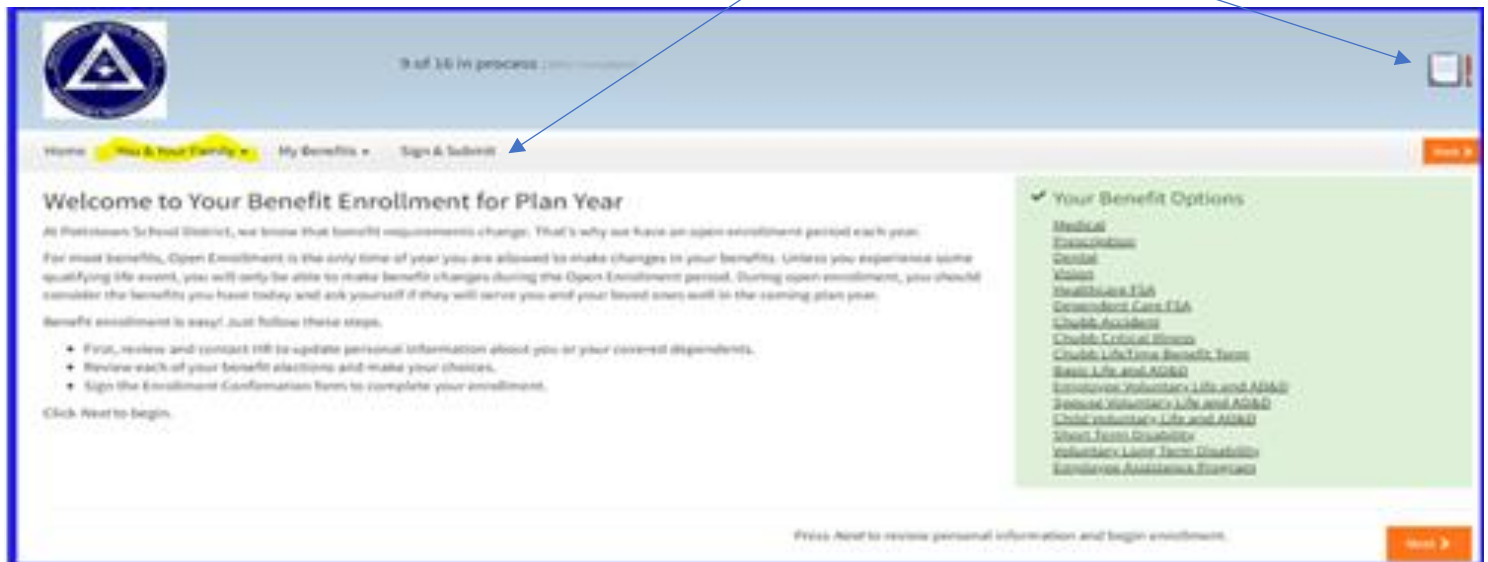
9 of 16 in process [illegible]

Home You & Your Family ▾ My Benefits ▾ Sign & Submit

Next

Welcome to Your Benefit Enrollment for Plan Year

At Pottstown School District, we know that benefit requirements change. That's why we have an open enrollment period each year.

For most benefits, Open Enrollment is the only time of year you are allowed to make changes in your benefits. Unless you experience some qualifying life event, you will only be able to make benefit changes during the Open Enrollment period. During open enrollment, you should consider the benefits you have today and ask yourself if they will serve you and your loved ones well in the coming plan year.

Benefit enrollment is easy! Just follow these steps.

- First, review and contact HR to update personal information about you or your covered dependents.
- Review each of your benefit elections and make your choices.
- Sign the Enrollment Confirmation form to complete your enrollment.

Click Next to begin.

✔ Your Benefit Options

Medical
Prescription
Dental
Vision
Healthcare FSA
Dependent Care FSA
Chubb Accident
Chubb Critical Illness
Chubb LifeTime Benefit Term
Basic Life and AD&D
Employee Voluntary Life and AD&D
Spouse Voluntary Life and AD&D
Child Voluntary Life and AD&D
Short Term Disability
Voluntary Long Term Disability
Employee Assistance Program

Press Next to review personal information and begin enrollment.

Next